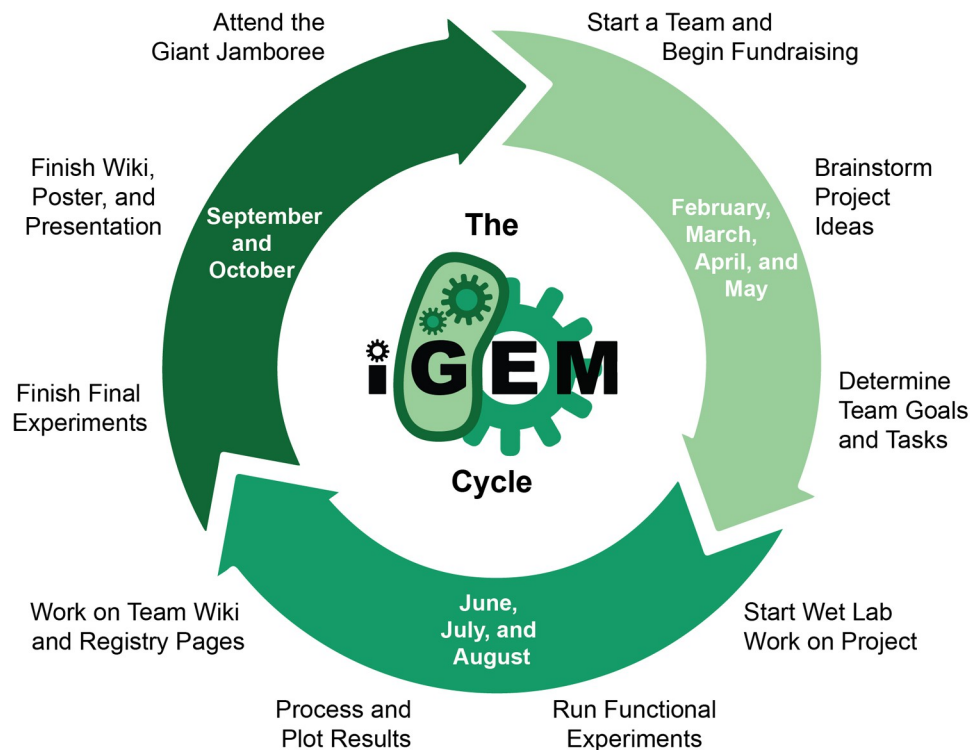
Attend the Giant Jamboree

Start a Team and Begin Fundraising

Brainstorm Project Ideas

Determine Team Goals and Tasks

Start Wet Lab Work on Project

Run Functional Experiments

Process and Plot Results

Work on Team Wiki and Registry Pages

Finish Final Experiments

Finish Wiki, Poster, and Presentation

September and October

February, March, April, and May

June, July, and August

The

iGEM

Cycle